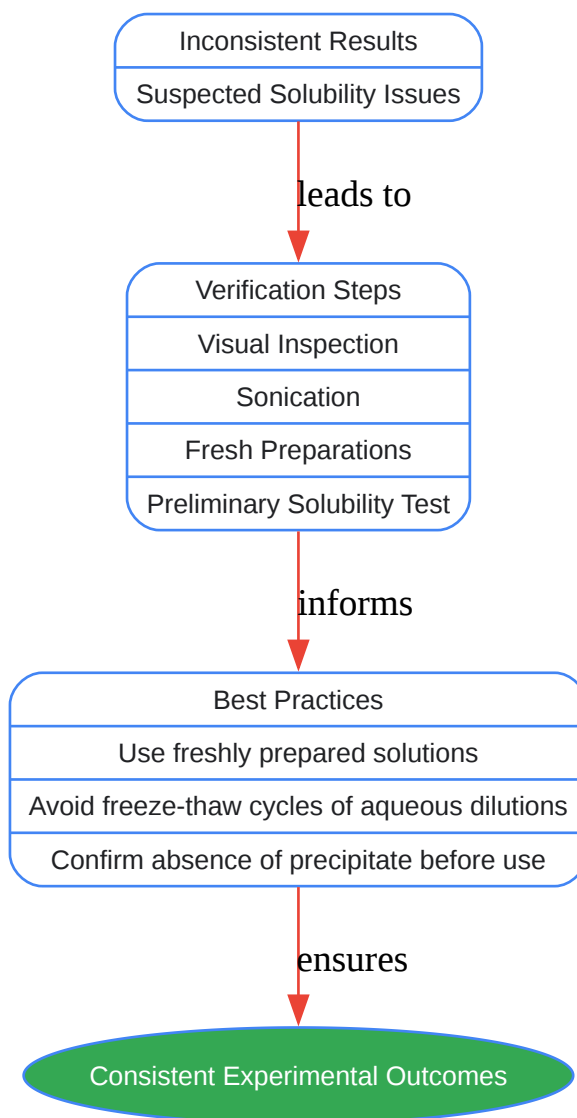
Inconsistent Results

Suspected Solubility Issues

leads to

Verification Steps

Visual Inspection

Sonication

Fresh Preparations

Preliminary Solubility Test

informs

Best Practices

Use freshly prepared solutions

Avoid freeze-thaw cycles of aqueous dilutions

Confirm absence of precipitate before use

ensures

Consistent Experimental Outcomes